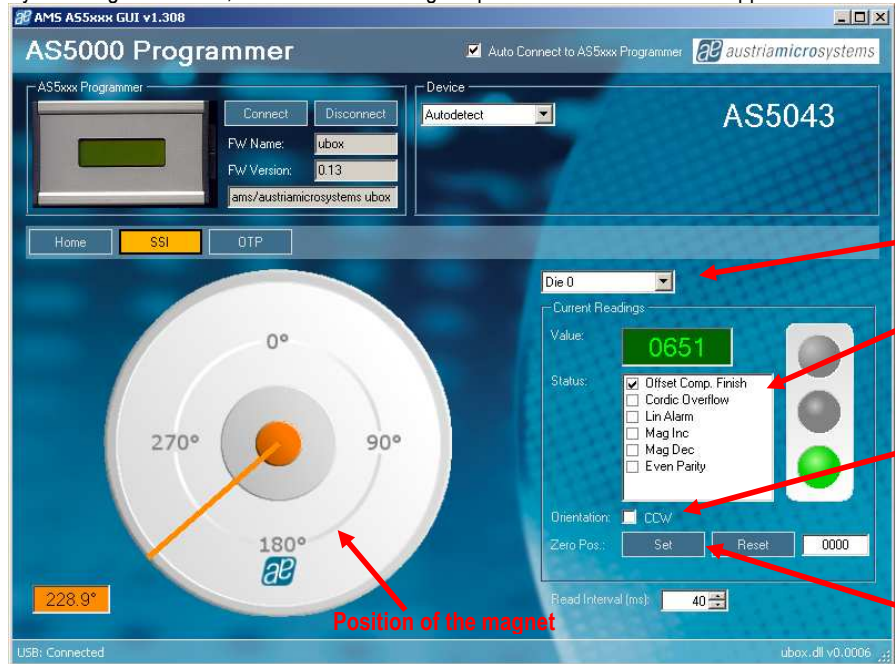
AMS AS5xxx GUI v1.308

AS5000 Programmer

Auto Connect to AS5xxx Programmer

austriamicrosystems

AS5xxx Programmer

Connect

Disconnect

FW Name: ubox

FW Version: 0.13

ams/austriamicrosystems ubox

Device

Autodetect

AS5043

Home

SSI

OTP

Die 0

Current Readings

Value: 0651

Status:

Offset Comp. Finish

Cordic Overflow

Lin Alarm

Mag Inc

Mag Dec

Even Parity

Orientation: CCW

Zero Pos.: Set Reset 0000

0°

90°

180°

270°

228.9°

Position of the magnet

Read Interval (ms): 40

USB: Connected

ubox.dll v0.0006